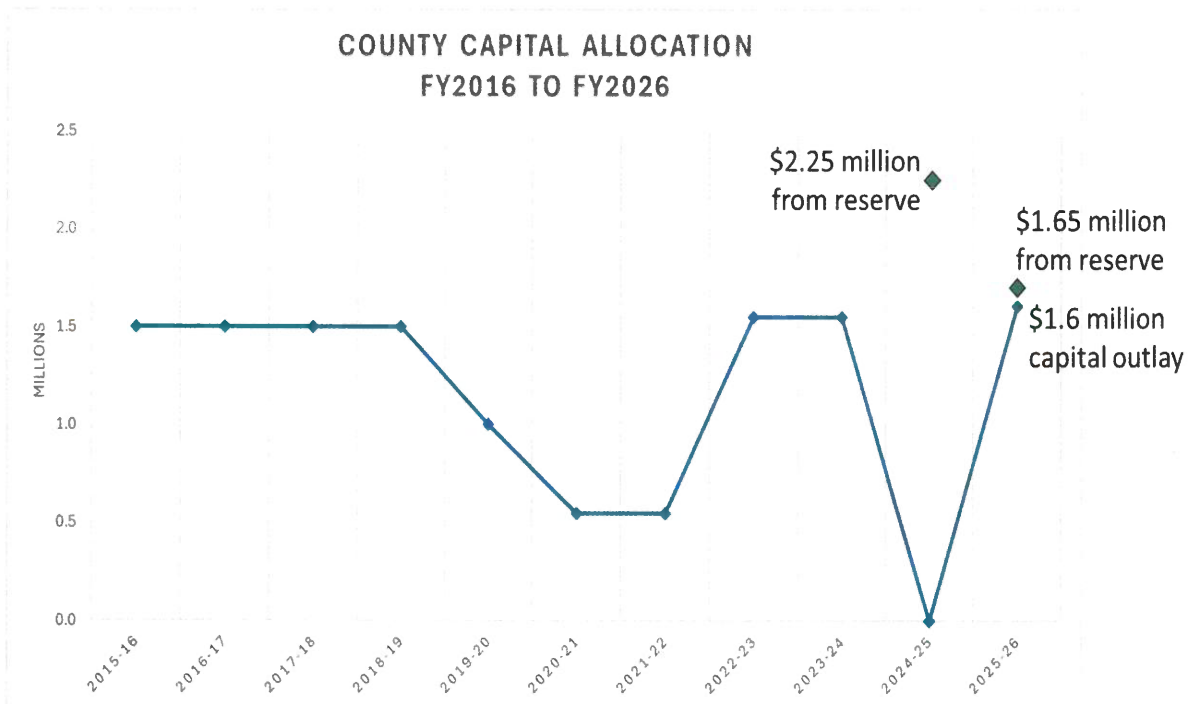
COUNTY CAPITAL ALLOCATION
FY2016 TO FY2026

2.5
2.0
1.5
1.0
0.5
0.0

MILLIONS

$2.25 million from reserve

$1.65 million from reserve

$1.6 million capital outlay

2015-16
2016-17
2017-18
2018-19
2019-20
2020-21
2021-22
2022-23
2023-24
2024-25
2025-26